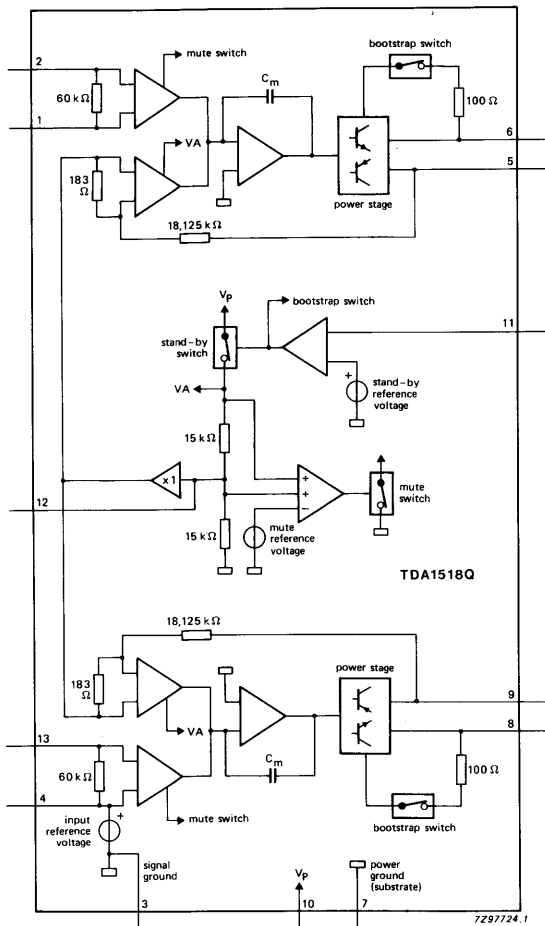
2
1
60 kΩ
mute switch
$C_m$
bootstrap switch
100 Ω
6
5
183 Ω
VA
power stage
18,125 kΩ
$V_P$
bootstrap switch
stand-by switch
11
stand-by reference voltage
VA
15 kΩ
x1
+
+
−
mute switch
12
15 kΩ
mute reference voltage
TDA1518Q
18,125 kΩ
power stage
183 Ω
9
VA
8
13
60 kΩ
$C_m$
100 Ω
4
mute switch
bootstrap switch
input reference voltage
+
signal ground
$V_P$
power ground (substrate)
3
10
7
7Z97724.1